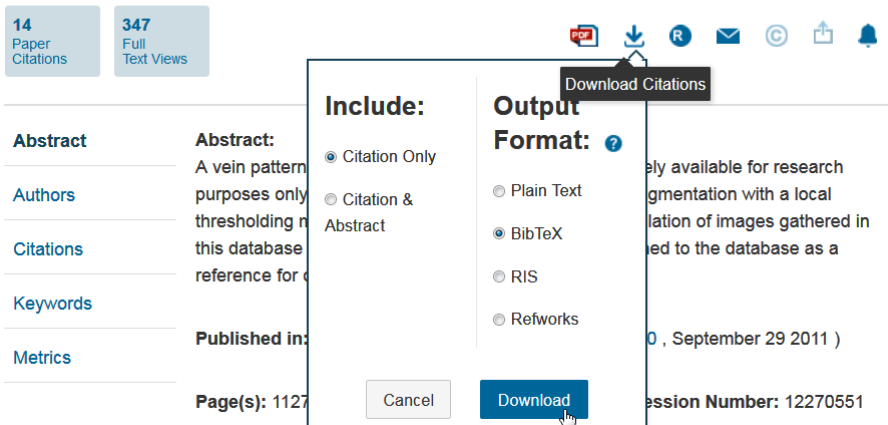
14
Paper
Citations

347
Full
Text Views

Download Citations

Abstract

Authors

Citations

Keywords

Metrics

Abstract:
A vein pattern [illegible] ely available for research purposes only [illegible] gmentation with a local thresholding m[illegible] ulation of images gathered in this database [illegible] hed to the database as a reference for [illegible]

Published in: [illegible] 0 , September 29 2011 )

Page(s): 1127 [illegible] ession Number: 12270551

Include:

Citation Only

Citation & Abstract

Output Format:

Plain Text

BibTeX

RIS

Refworks

Cancel

Download